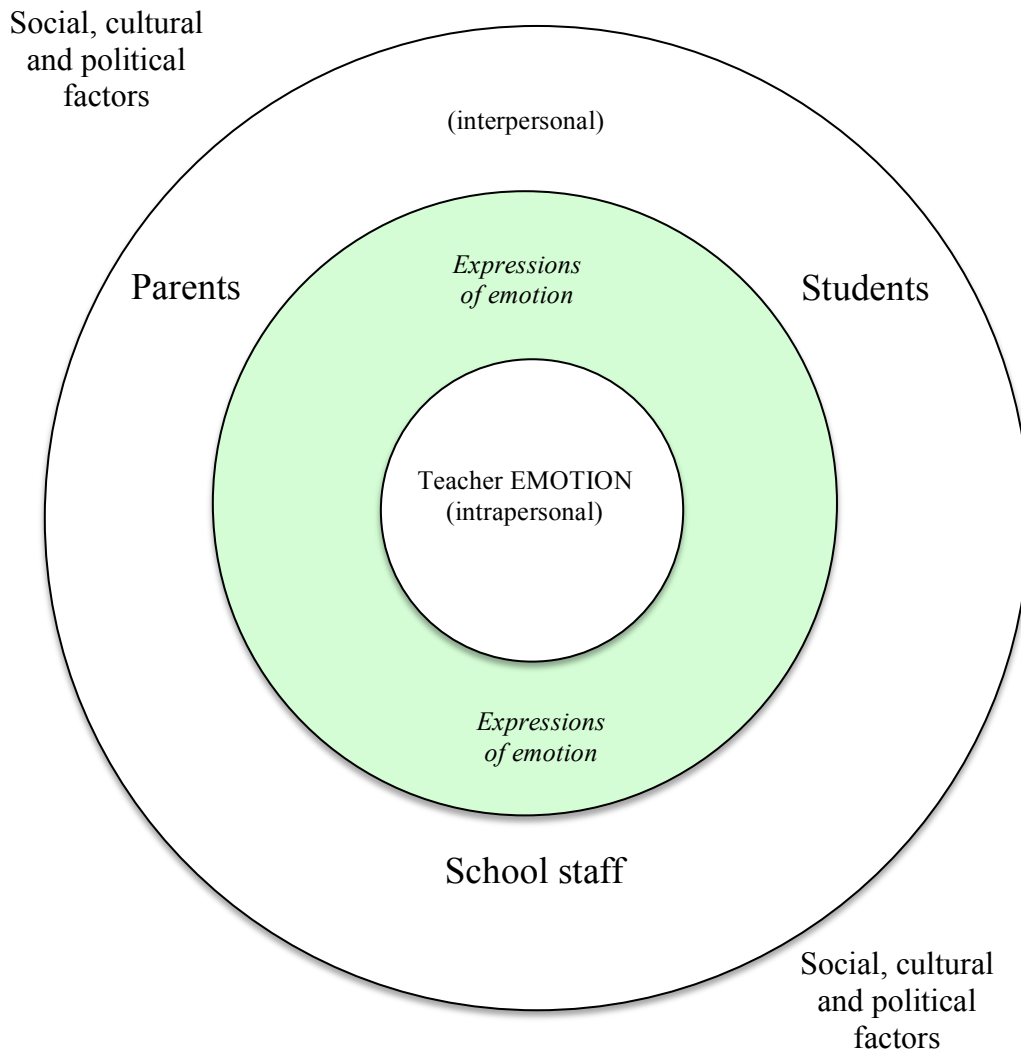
Social, cultural and political factors

(interpersonal)

Parents

*Expressions of emotion*

Students

Teacher EMOTION (intrapersonal)

*Expressions of emotion*

School staff

Social, cultural and political factors